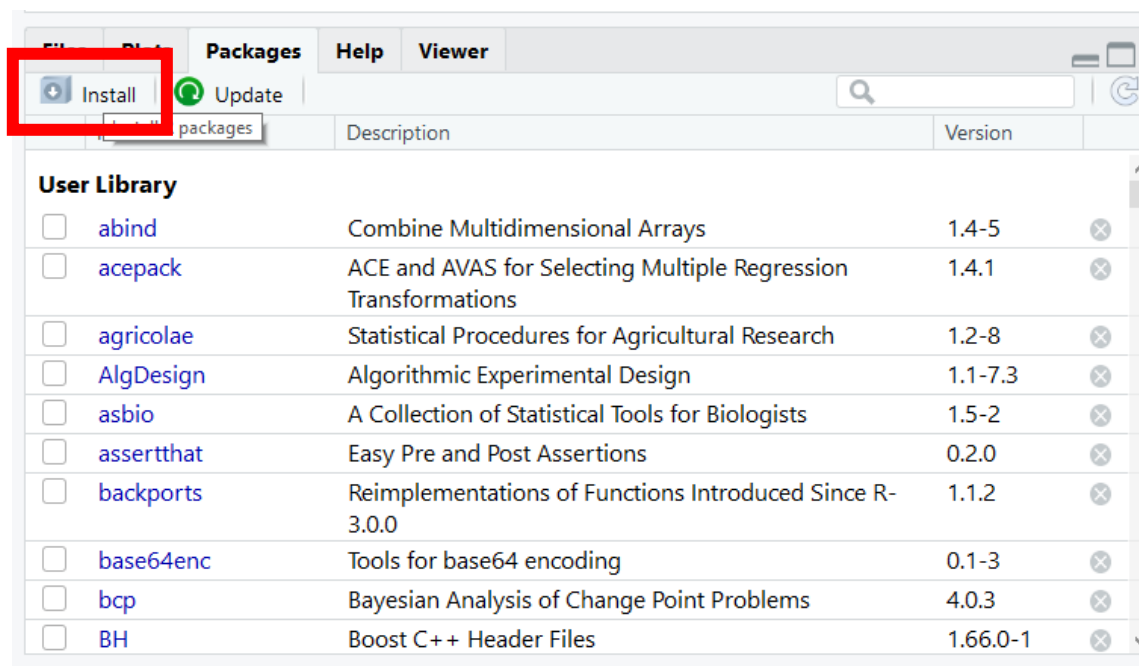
Files Plots Packages Help Viewer

Install Update

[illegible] packages

| | | Description | Version | |
|---|---|---|---|---|
| **User Library** | | | | |
| ☐ | abind | Combine Multidimensional Arrays | 1.4-5 | ⊗ |
| ☐ | acepack | ACE and AVAS for Selecting Multiple Regression Transformations | 1.4.1 | ⊗ |
| ☐ | agricolae | Statistical Procedures for Agricultural Research | 1.2-8 | ⊗ |
| ☐ | AlgDesign | Algorithmic Experimental Design | 1.1-7.3 | ⊗ |
| ☐ | asbio | A Collection of Statistical Tools for Biologists | 1.5-2 | ⊗ |
| ☐ | assertthat | Easy Pre and Post Assertions | 0.2.0 | ⊗ |
| ☐ | backports | Reimplementations of Functions Introduced Since R-3.0.0 | 1.1.2 | ⊗ |
| ☐ | base64enc | Tools for base64 encoding | 0.1-3 | ⊗ |
| ☐ | bcp | Bayesian Analysis of Change Point Problems | 4.0.3 | ⊗ |
| ☐ | BH | Boost C++ Header Files | 1.66.0-1 | ⊗ |